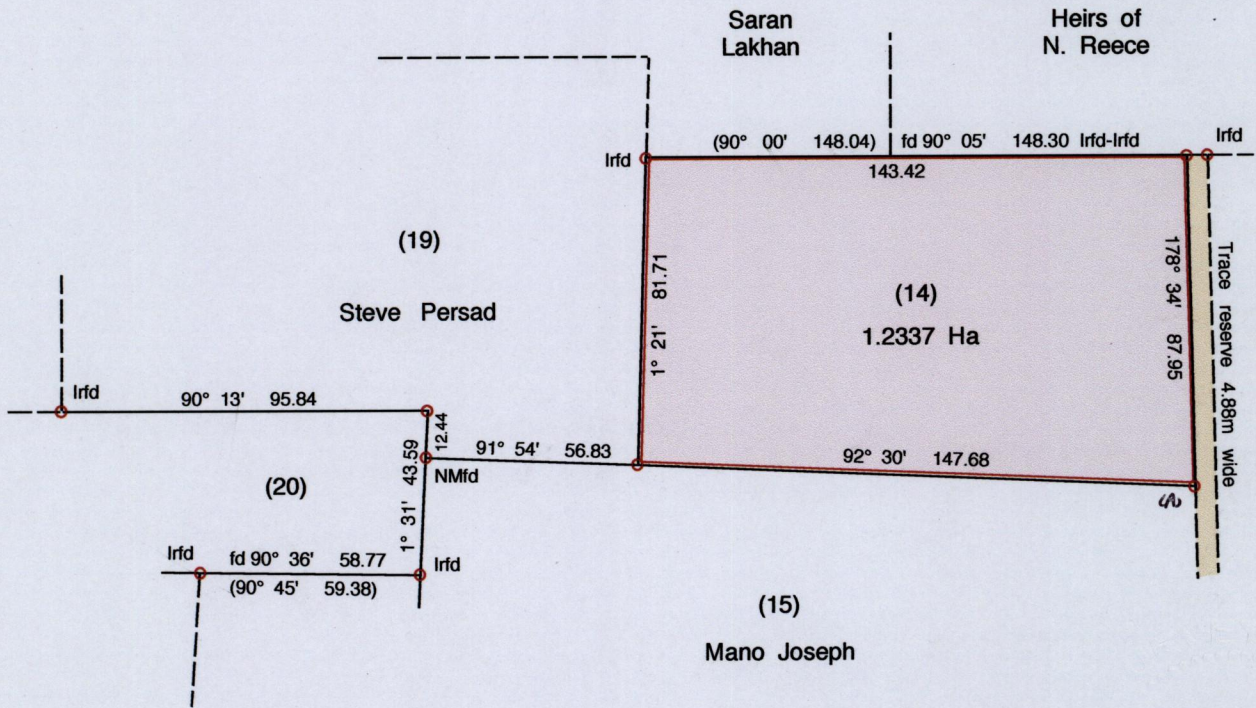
Saran Lakhan

Heirs of N. Reece

Irfd

(90° 00' 148.04) fd 90° 05' 148.30 Irfd-Irfd

Irfd

143.42

(19)

Steve Persad

1° 21' 81.71

(14)

1.2337 Ha

178° 34' 87.95

Trace reserve 4.88m wide

Irfd

90° 13' 95.84

12.44

91° 54' 56.83

92° 30' 147.68

43.59

NMfd

(20)

1° 31'

Irfd

fd 90° 36' 58.77

Irfd

(90° 45' 59.38)

(15)

Mano Joseph